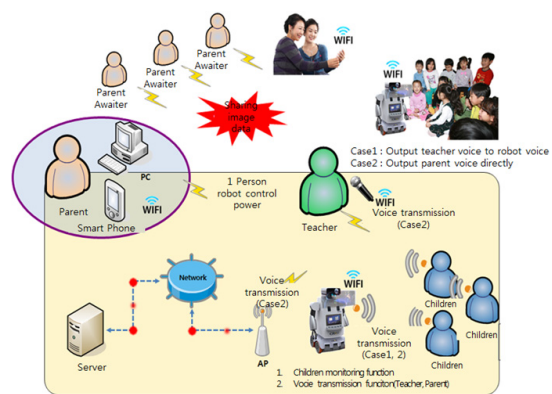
Parent Awaiter

Parent Awaiter

Parent Awaiter

WIFI

Sharing image data

WIFI

Case1 : Output teacher voice to robot voice
Case2 : Output parent voice directly

PC

Parent

Smart Phone

WIFI

1 Person robot control power

Teacher

WIFI

Voice transmission (Case2)

Network

Voice transmission (Case2)

WIFI

Children

Children

Children

Server

AP

Voice transmission (Case1, 2)

1. Children monitoring function
2. Voice transmission function(Teacher, Parent)